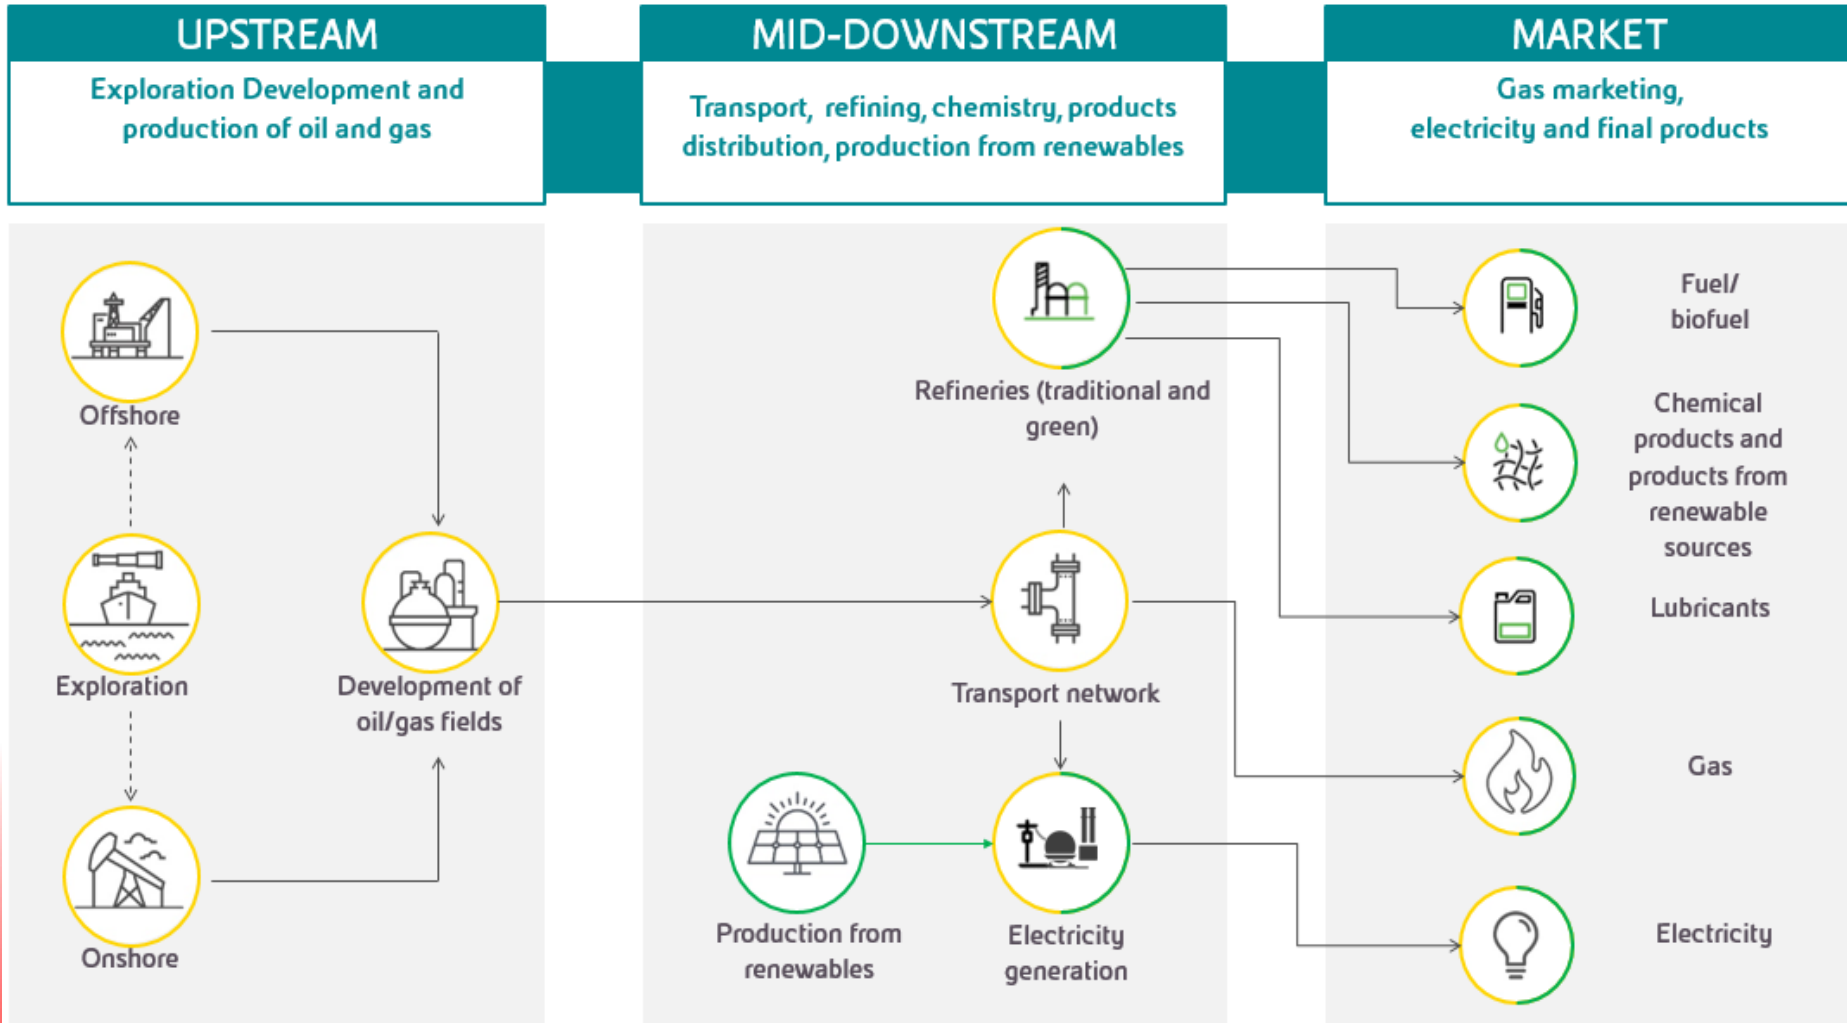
UPSTREAM

Exploration Development and production of oil and gas

MID-DOWNSTREAM

Transport, refining, chemistry, products distribution, production from renewables

MARKET

Gas marketing, electricity and final products

Offshore

Exploration

Onshore

Development of oil/gas fields

Refineries (traditional and green)

Transport network

Production from renewables

Electricity generation

Fuel/ biofuel

Chemical products and products from renewable sources

Lubricants

Gas

Electricity